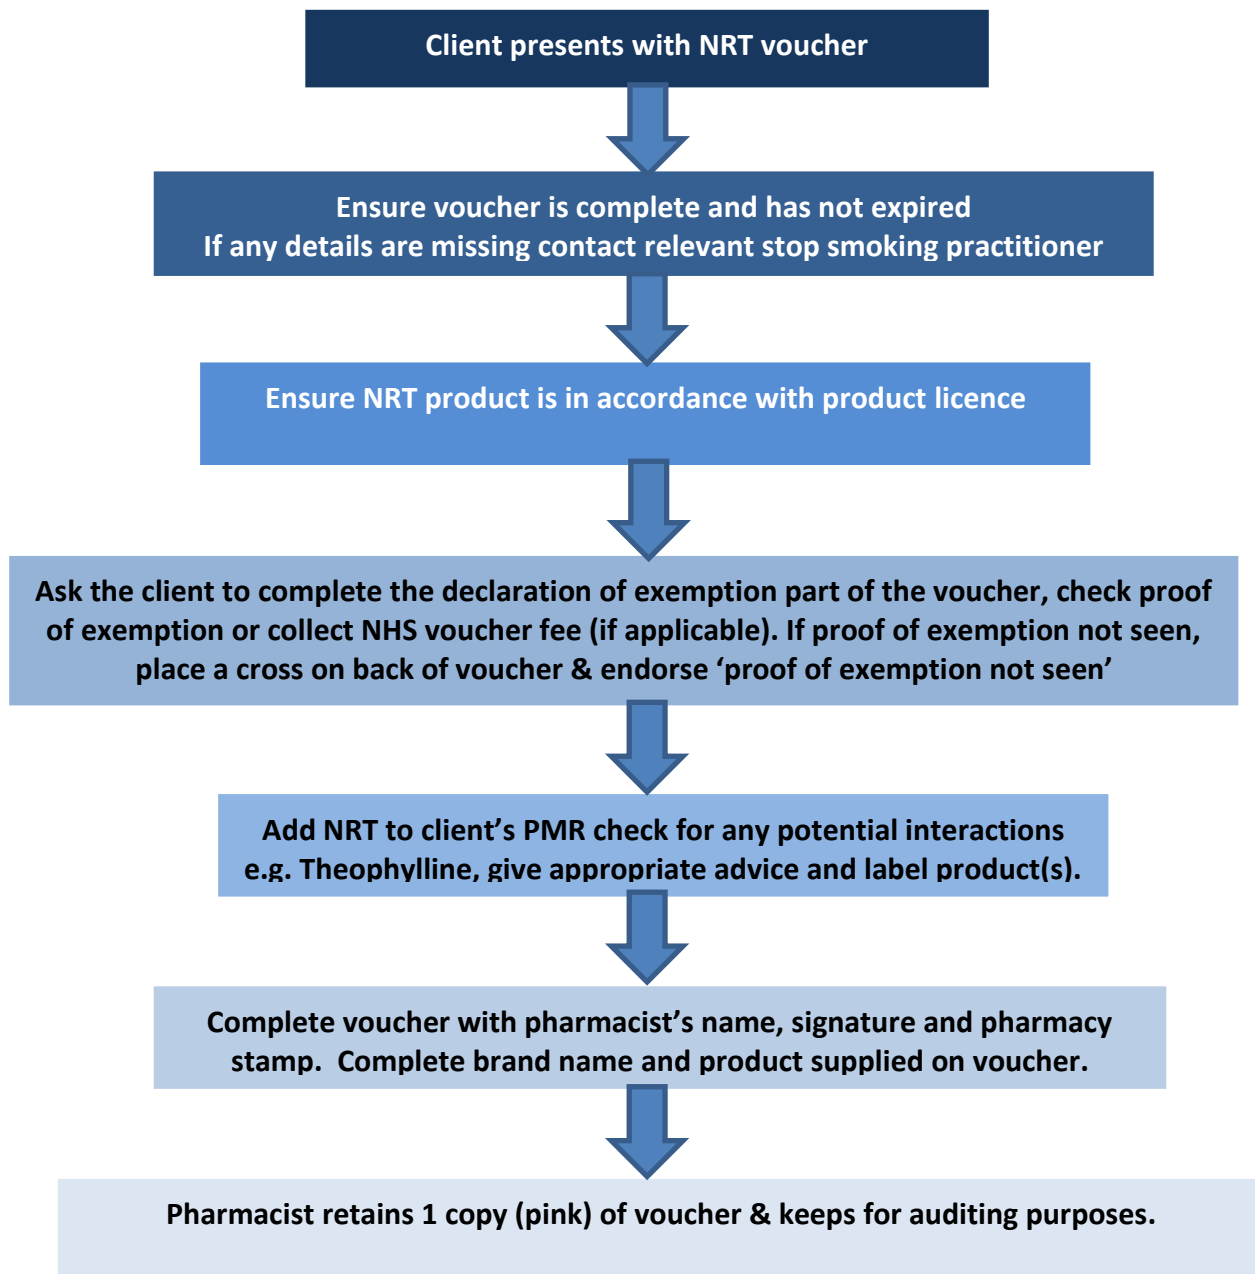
Client presents with NRT voucher

Ensure voucher is complete and has not expired
If any details are missing contact relevant stop smoking practitioner

Ensure NRT product is in accordance with product licence

Ask the client to complete the declaration of exemption part of the voucher, check proof of exemption or collect NHS voucher fee (if applicable). If proof of exemption not seen, place a cross on back of voucher & endorse ‘proof of exemption not seen’

Add NRT to client’s PMR check for any potential interactions e.g. Theophylline, give appropriate advice and label product(s).

Complete voucher with pharmacist’s name, signature and pharmacy stamp. Complete brand name and product supplied on voucher.

Pharmacist retains 1 copy (pink) of voucher & keeps for auditing purposes.